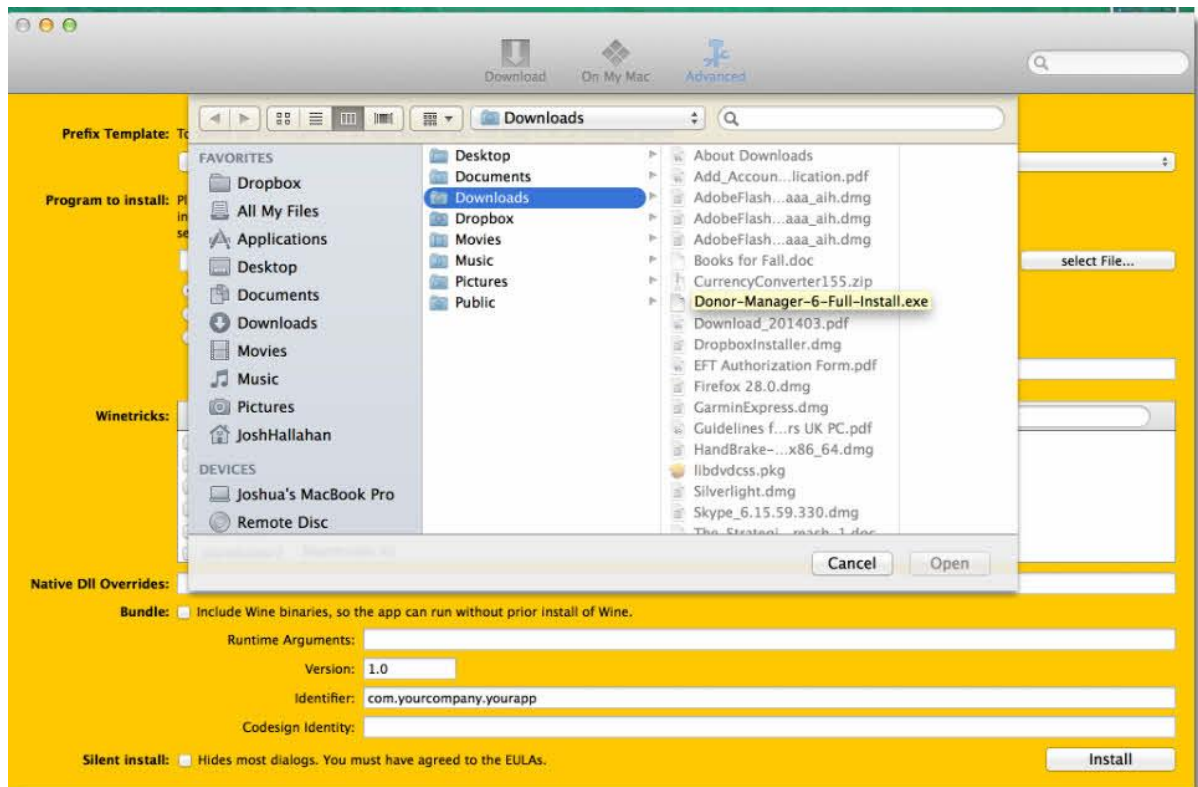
Download On My Mac Advanced

Prefix Template: To

Program to install: Pl in se

select File...

Winetricks:

Native Dll Overrides:

Bundle: Include Wine binaries, so the app can run without prior install of Wine.

Runtime Arguments:

Version: 1.0

Identifier: com.yourcompany.yourapp

Codesign Identity:

Silent install: Hides most dialogs. You must have agreed to the EULAs.

Install

Downloads

FAVORITES
Dropbox
All My Files
Applications
Desktop
Documents
Downloads
Movies
Music
Pictures
JoshHallahan

DEVICES
Joshua's MacBook Pro
Remote Disc

Desktop
Documents
Downloads
Dropbox
Movies
Music
Pictures
Public

About Downloads
Add_Accoun...lication.pdf
AdobeFlash...aaa_aih.dmg
AdobeFlash...aaa_aih.dmg
AdobeFlash...aaa_aih.dmg
Books for Fall.doc
CurrencyConverter155.zip
Donor-Manager-6-Full-Install.exe
Download_201403.pdf
DropboxInstaller.dmg
EFT Authorization Form.pdf
Firefox 28.0.dmg
GarminExpress.dmg
Guidelines f...rs UK PC.pdf
HandBrake-...x86_64.dmg
libdvdcss.pkg
Silverlight.dmg
Skype_6.15.59.330.dmg
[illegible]

Cancel
Open